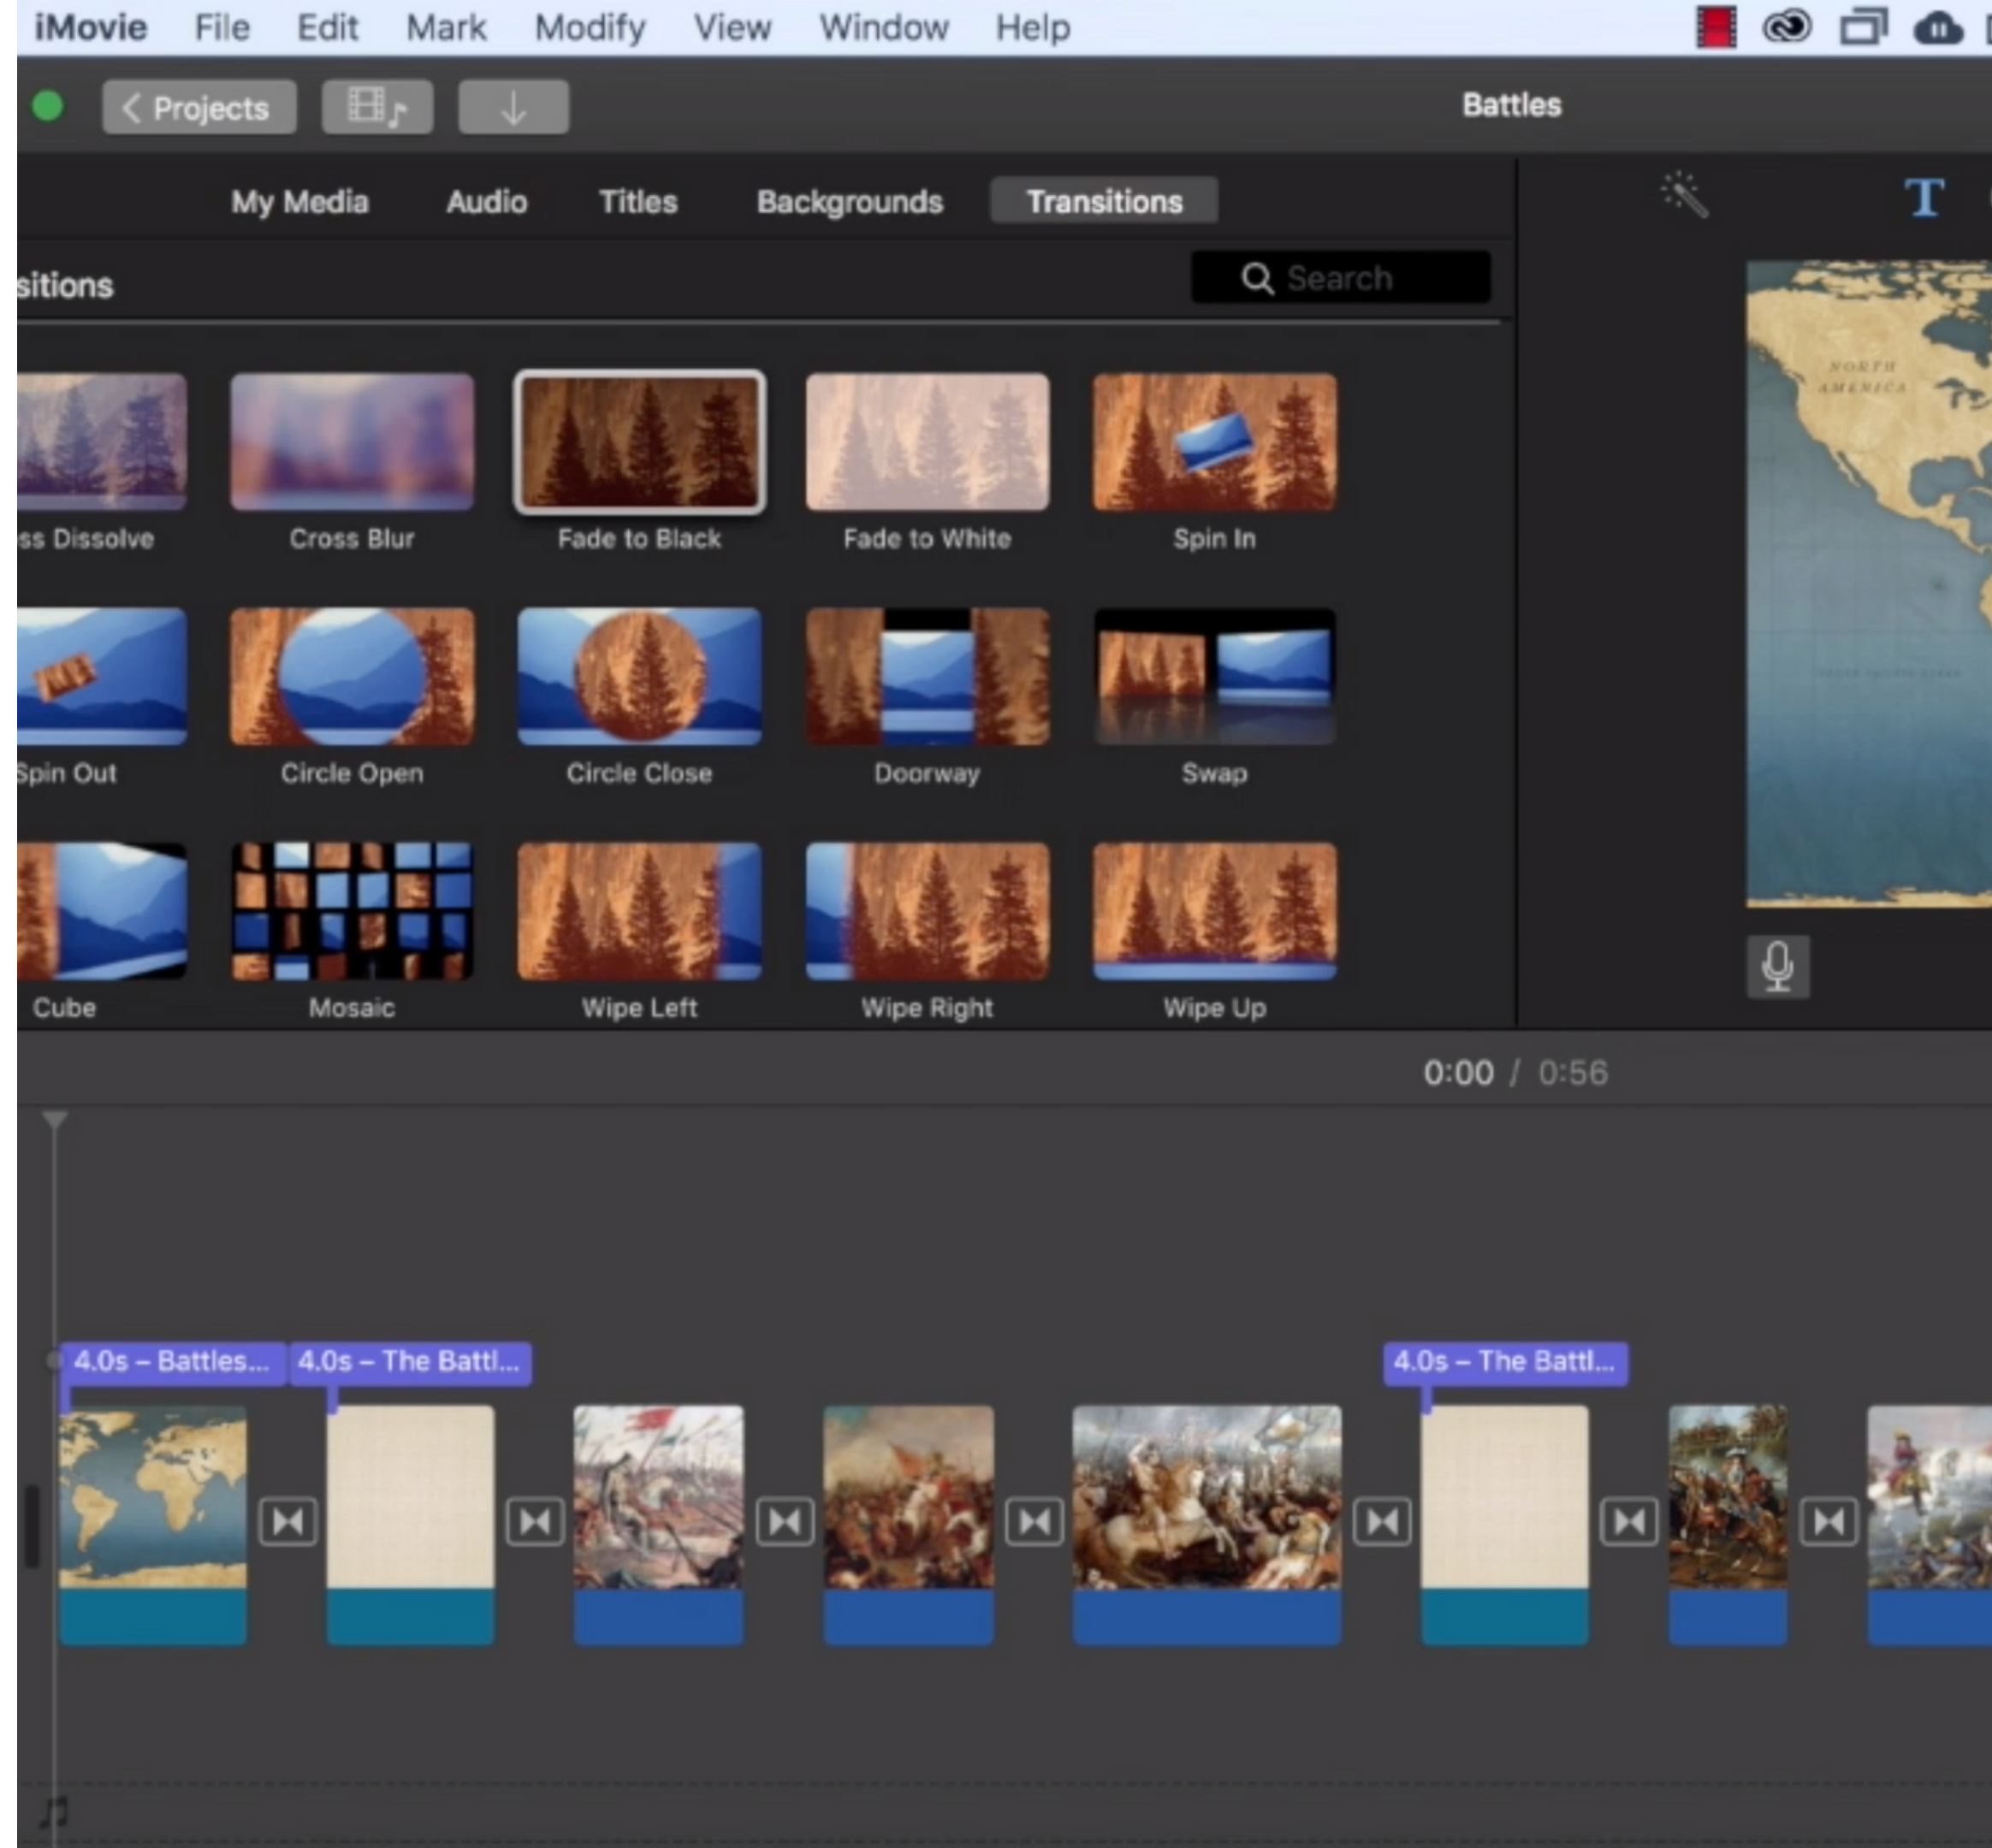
iMovie File Edit Mark Modify View Window Help

Projects

Battles

My Media Audio Titles Backgrounds Transitions

sitions

Search

ss Dissolve Cross Blur Fade to Black Fade to White Spin In

Spin Out Circle Open Circle Close Doorway Swap

Cube Mosaic Wipe Left Wipe Right Wipe Up

NORTH AMERICA

0:00 / 0:56

4.0s – Battles... 4.0s – The Battl... 4.0s – The Battl...